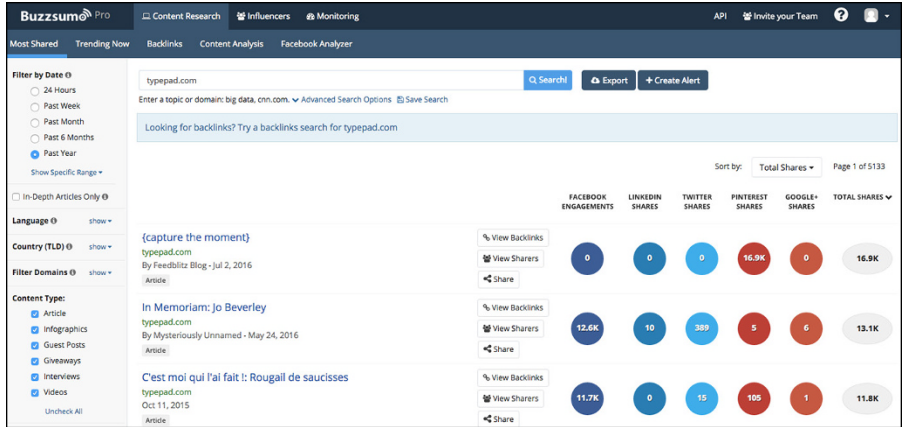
Buzzsumo Pro
Content Research
Influencers
Monitoring
API
Invite your Team

Most Shared
Trending Now
Backlinks
Content Analysis
Facebook Analyzer

Filter by Date
24 Hours
Past Week
Past Month
Past 6 Months
Past Year
Show Specific Range

In-Depth Articles Only

Language show
Country (TLD) show
Filter Domains show

Content Type:
Article
Infographics
Guest Posts
Giveaways
Interviews
Videos
Uncheck All

typepad.com
Search!
Export
+ Create Alert
Enter a topic or domain: big data, cnn.com. Advanced Search Options Save Search

Looking for backlinks? Try a backlinks search for typepad.com

Sort by: Total Shares
Page 1 of 5133

| | | FACEBOOK ENGAGEMENTS | LINKEDIN SHARES | TWITTER SHARES | PINTEREST SHARES | GOOGLE+ SHARES | TOTAL SHARES |
|---|---|---|---|---|---|---|---|
| {capture the moment} typepad.com By Feedblitz Blog - Jul 2, 2016 Article | View Backlinks View Sharers Share | 0 | 0 | 0 | 16.9K | 0 | 16.9K |
| In Memoriam: Jo Beverley typepad.com By Mysteriously Unnamed - May 24, 2016 Article | View Backlinks View Sharers Share | 12.6K | 10 | 389 | 5 | 6 | 13.1K |
| C'est moi qui l'ai fait !: Rougail de saucisses typepad.com Oct 11, 2015 Article | View Backlinks View Sharers Share | 11.7K | 0 | 15 | 105 | 1 | 11.8K |